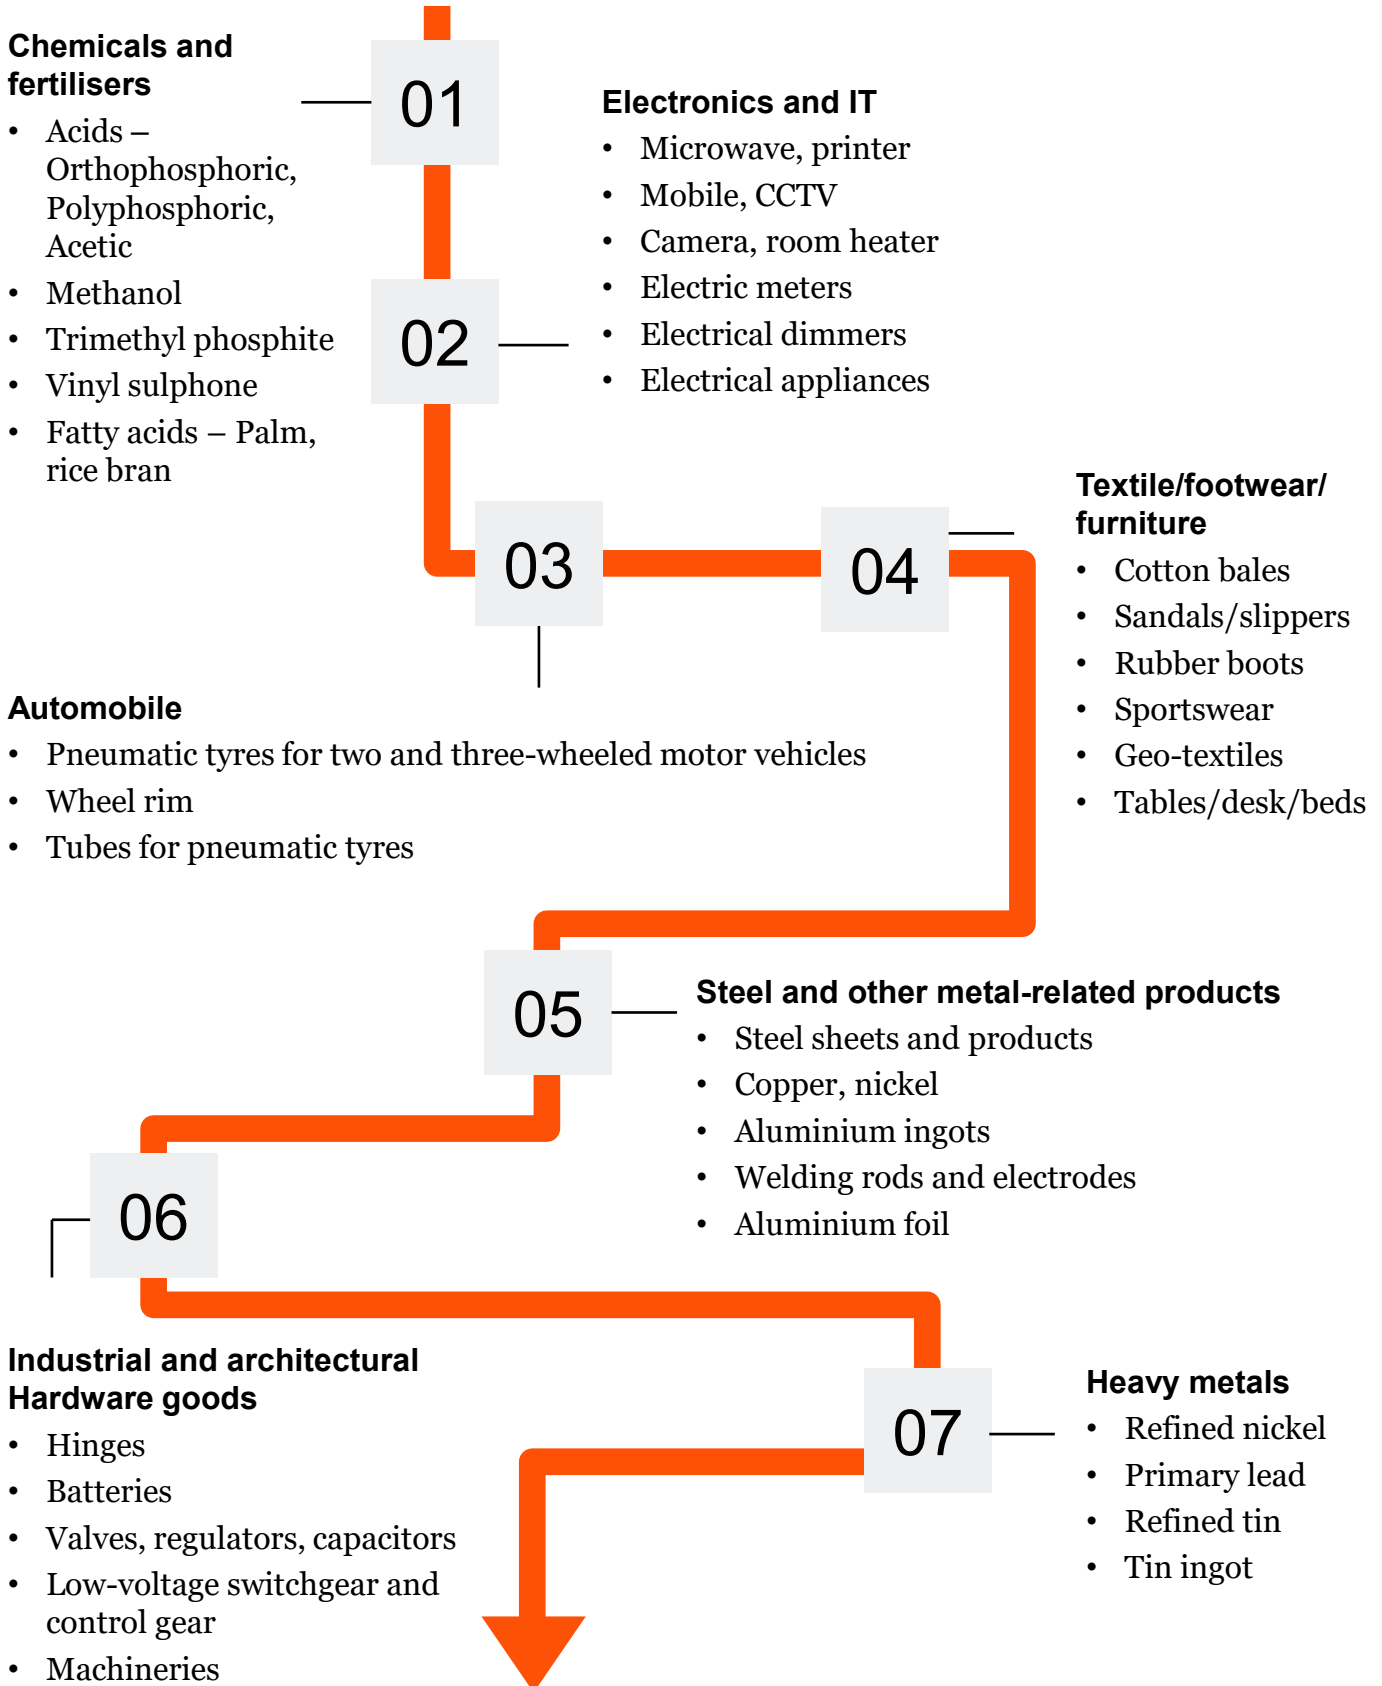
Chemicals and fertilisers

- Acids – Orthophosphoric, Polyphosphoric, Acetic
- Methanol
- Trimethyl phosphite
- Vinyl sulphone
- Fatty acids – Palm, rice bran

01

Electronics and IT

- Microwave, printer
- Mobile, CCTV
- Camera, room heater
- Electric meters
- Electrical dimmers
- Electrical appliances

02

03

04

Textile/footwear/ furniture

- Cotton bales
- Sandals/slippers
- Rubber boots
- Sportswear
- Geo-textiles
- Tables/desk/beds

Automobile

- Pneumatic tyres for two and three-wheeled motor vehicles
- Wheel rim
- Tubes for pneumatic tyres

05

Steel and other metal-related products

- Steel sheets and products
- Copper, nickel
- Aluminium ingots
- Welding rods and electrodes
- Aluminium foil

06

Industrial and architectural Hardware goods

- Hinges
- Batteries
- Valves, regulators, capacitors
- Low-voltage switchgear and control gear
- Machineries

07

Heavy metals

- Refined nickel
- Primary lead
- Refined tin
- Tin ingot